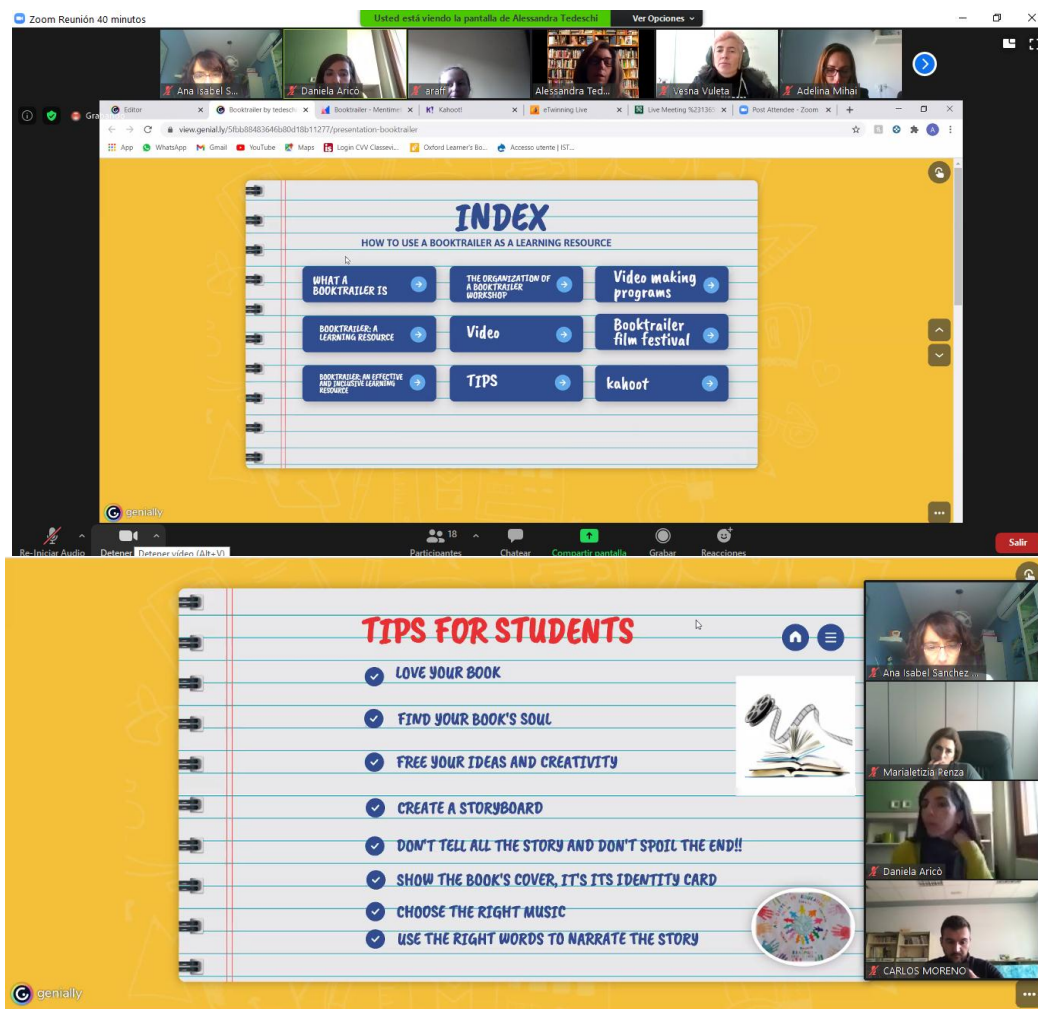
Zoom Reunión 40 minutos

Usted está viendo la pantalla de Alessandra Tedeschi

Ver Opciones

Ana Isabel S...
Daniela Aricò
araff
Alessandra Ted...
vesna Vuleta
Adelina Mihai

Editor
Booktrailer by tedeschi
Booktrailer - Mentimeter
Kahoot!
eTwinning Live
Live Meeting %231
Post Attendee - Zoom

view.genial.ly/5fbb88483646b80d18b11277/presentation-booktrailer

App
WhatsApp
Gmail
YouTube
Maps
Login CVV Classevi...
Oxford Learner's Bo...
Accesso utente | IST...

INDEX

HOW TO USE A BOOKTRAILER AS A LEARNING RESOURCE

WHAT A BOOKTRAILER IS
THE ORGANIZATION OF A BOOKTRAILER WORKSHOP
Video making programs
BOOKTRAILER: A LEARNING RESOURCE
Video
Booktrailer film festival
BOOKTRAILER: AN EFFECTIVE AND INCLUSIVE LEARNING RESOURCE
TIPS
kahoot

genially

Re-Iniciar Audio
Detener
Detener vídeo (Alt+V)
18
Participantes
Chatear
Compartir pantalla
Grabar
Reacciones
Salir

TIPS FOR STUDENTS

LOVE YOUR BOOK
FIND YOUR BOOK'S SOUL
FREE YOUR IDEAS AND CREATIVITY
CREATE A STORYBOARD
DON'T TELL ALL THE STORY AND DON'T SPOIL THE END!!
SHOW THE BOOK'S COVER, IT'S ITS IDENTITY CARD
CHOOSE THE RIGHT MUSIC
USE THE RIGHT WORDS TO NARRATE THE STORY

Ana Isabel Sanchez
Marialetizia Penza
Daniela Aricò
CARLOS MORENO

genially